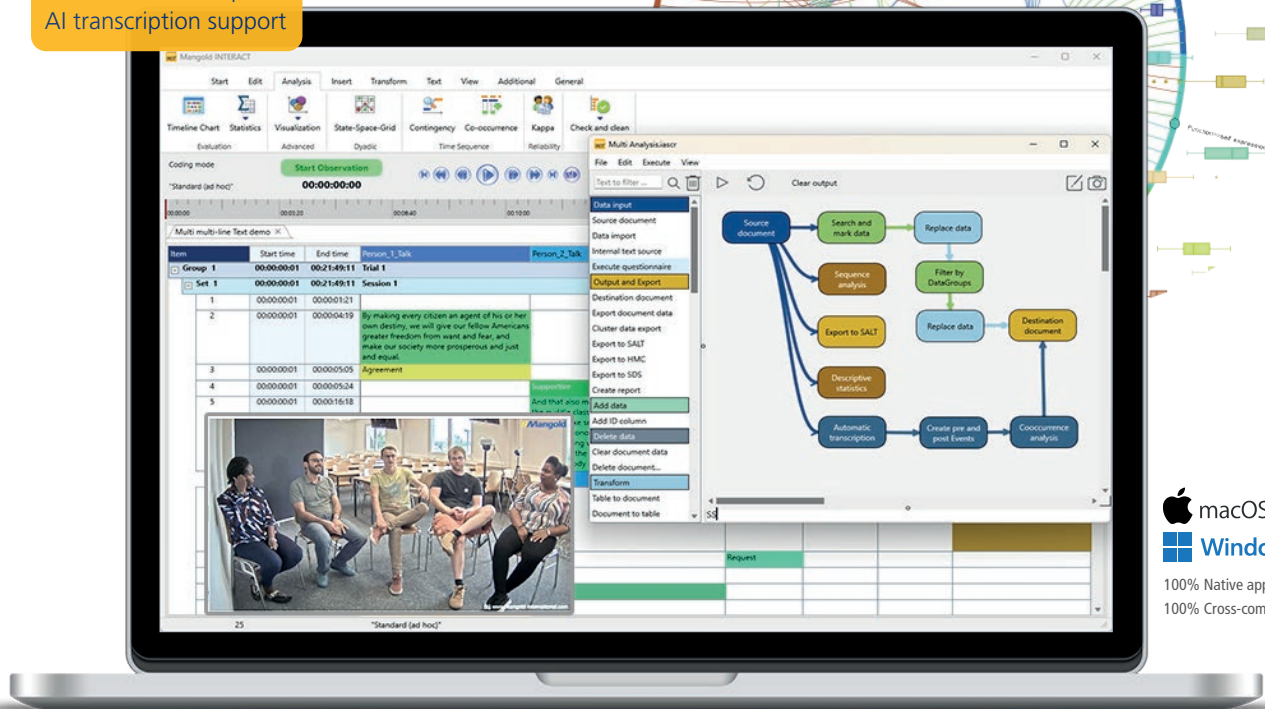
AI transcription support

Mangold INTERACT

Start Edit Analysis Insert Transform Text View Additional General

Timeline Chart Statistics Visualization State-Space-Grid Contingency Co-occurrence Kappa Check and clean

Evaluation Advanced Dyadic Time Sequence Reliability

Coding mode

"Standard (ad hoc)"

Start Observation

00:00:00:00

Multi multi-line Text demo

| Item | Start time | End time | Person_1_Talk | Person_2_Talk |
|---|---|---|---|---|
| Group 1 | 00:00:00:01 | 00:21:49:11 | Trial 1 | |
| Set 1 | 00:00:00:01 | 00:21:49:11 | Session 1 | |
| 1 | 00:00:00:01 | 00:00:01:21 | | |
| 2 | 00:00:00:01 | 00:00:04:19 | By making every citizen an agent of his or her own destiny, we will give our fellow Americans greater freedom from want and fear, and make our society more prosperous and just and equal. | |
| 3 | 00:00:00:01 | 00:00:05:05 | Agreement | |
| 4 | 00:00:00:01 | 00:00:05:24 | | Supporter |
| 5 | 00:00:00:01 | 00:00:16:18 | | And that also m the middle clas |

Mangold

Request

25 "Standard (ad hoc)"

Multi Analysis.iascr

File Edit Execute View

Text to filter ...

Clear output

Data input
Source document
Data import
Internal text source
Execute questionnaire
Output and Export
Destination document
Export document data
Cluster data export
Export to SALT
Export to HMC
Export to SDS
Create report
Add data
Add ID column
Delete data
Clear document data
Delete document...
Transform
Table to document
Document to table

Source document
Search and mark data
Replace data
Sequence analysis
Filter by DataGroups
Export to SALT
Replace data
Destination document
Descriptive statistics
Automatic transcription
Create pre and post Events
Cooccurrence analysis

SS

macOS
Windo

100% Native app
100% Cross-com